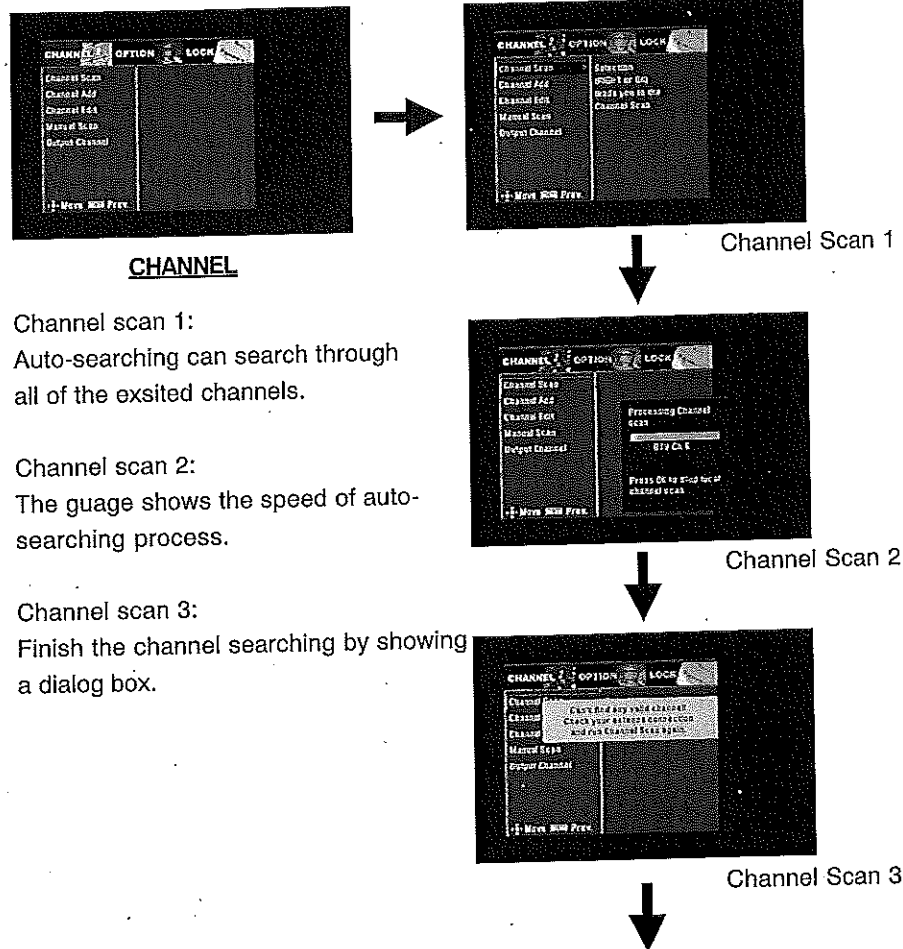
CHANNEL OPTION LOCK

Channel Scan
Channel Add
Channel Edit
Manual Scan
Output Channel

Move Prev.

CHANNEL

CHANNEL OPTION LOCK

Channel Scan
Channel Add
Channel Edit
Manual Scan
Output Channel

Selection
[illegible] or OK
leads you to the
Channel Scan

Move Prev.

Channel Scan 1

Channel scan 1:
Auto-searching can search through all of the exsited channels.

Channel scan 2:
The guage shows the speed of auto-searching process.

Channel scan 3:
Finish the channel searching by showing a dialog box.

CHANNEL OPTION LOCK

Channel Scan
Channel Add
Channel Edit
Manual Scan
Output Channel

Processing Channel scan

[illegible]

Press OK to stop the channel scan

Move Prev.

Channel Scan 2

CHANNEL OPTION LOCK

Channel
Channel
Channel
Manual Scan
Output Channel

Can't find any valid channel!
Check your antenna connection
and run Channel Scan again.

Move Prev.

Channel Scan 3